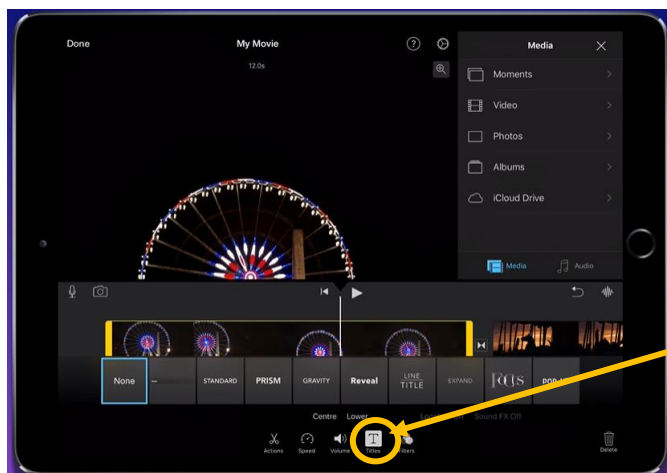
Done

My Movie

12.0s

Media

Moments

Video

Photos

Albums

iCloud Drive

Media

Audio

None

STANDARD

PRISM

GRAVITY

Reveal

LINE TITLE

EXPAND

FOCUS

POP-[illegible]

Centre

Lower

Sound FX Off

Actions

Speed

Volume

Titles

Filters

Delete